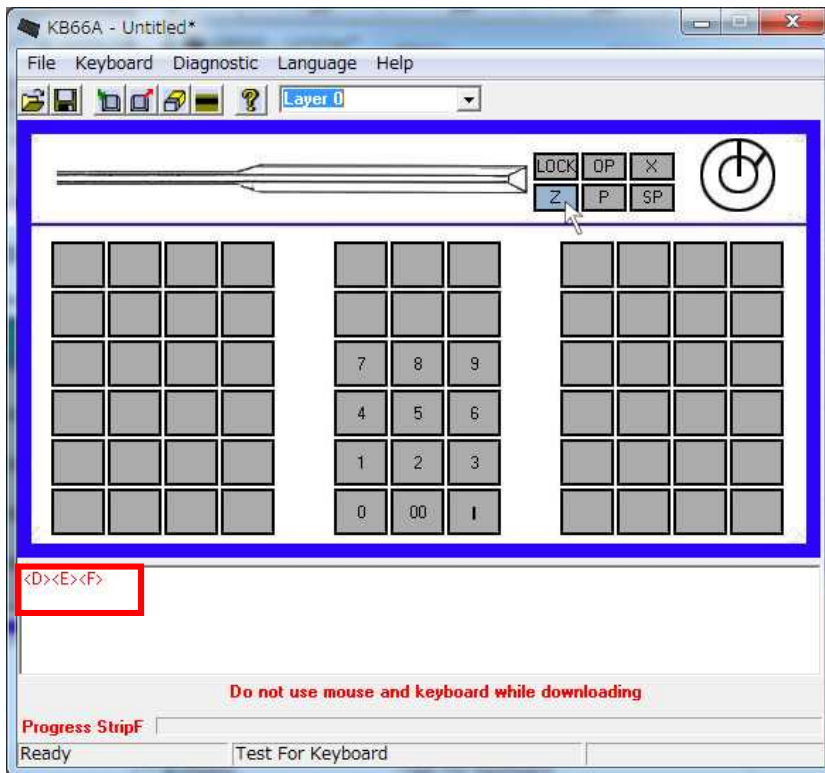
KB66A - Untitled*

File Keyboard Diagnostic Language Help

Layer 0

LOCK OP X
Z P SP

| 7 | 8 | 9 |
|---|---|---|
| 4 | 5 | 6 |
| 1 | 2 | 3 |
| 0 | 00 | . |

<D><E><F>

Do not use mouse and keyboard while downloading

Progress StripF

Ready Test For Keyboard